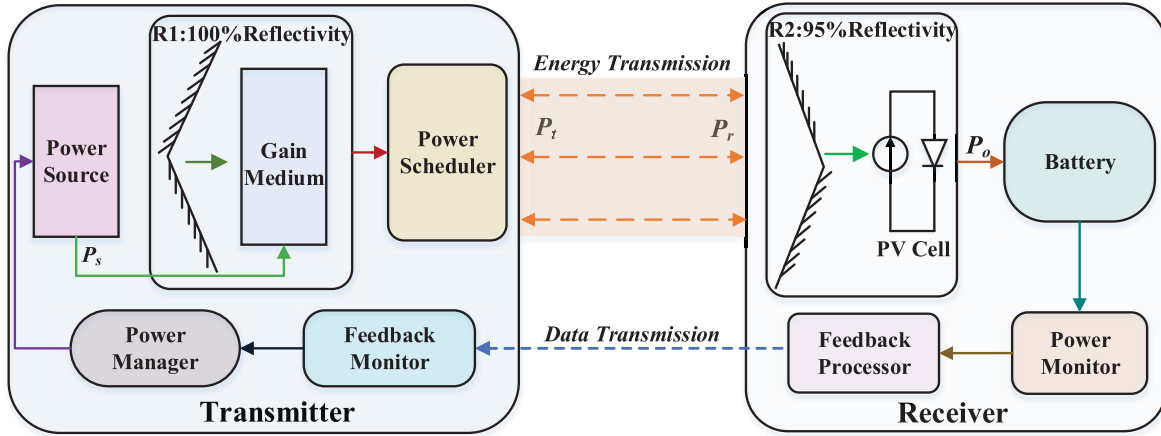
R1:100%Reflectivity

Power Source

Gain Medium

Power Scheduler

$P_s$

Energy Transmission

$P_t$

$P_r$

R2:95%Reflectivity

$P_o$

Battery

PV Cell

Power Manager

Feedback Monitor

Data Transmission

Feedback Processor

Power Monitor

Transmitter

Receiver